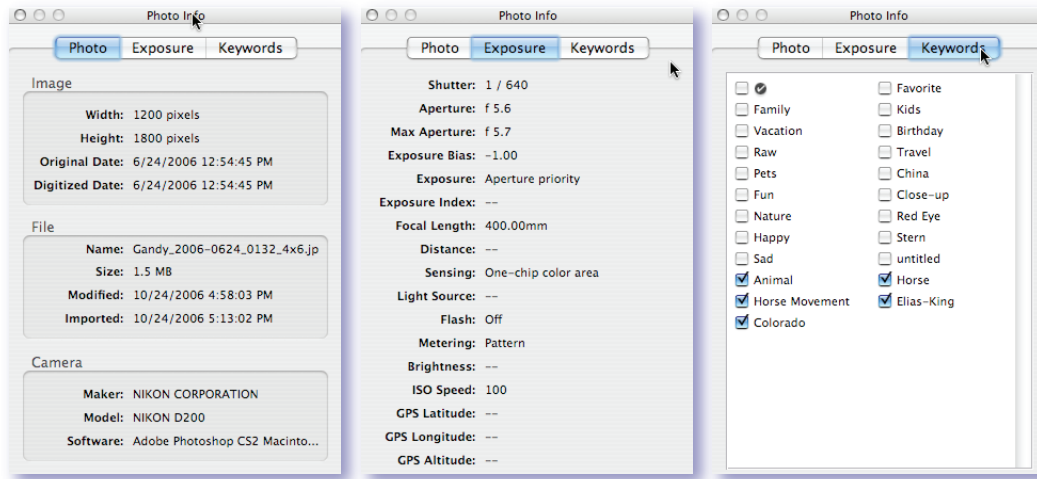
Photo Info

Photo | Exposure | Keywords

Image

Width: 1200 pixels
Height: 1800 pixels
Original Date: 6/24/2006 12:54:45 PM
Digitized Date: 6/24/2006 12:54:45 PM

File

Name: Gandy_2006-0624_0132_4x6.jp
Size: 1.5 MB
Modified: 10/24/2006 4:58:03 PM
Imported: 10/24/2006 5:13:02 PM

Camera

Maker: NIKON CORPORATION
Model: NIKON D200
Software: Adobe Photoshop CS2 Macinto...

Photo Info

Photo | Exposure | Keywords

Shutter: 1 / 640
Aperture: f 5.6
Max Aperture: f 5.7
Exposure Bias: -1.00
Exposure: Aperture priority
Exposure Index: --
Focal Length: 400.00mm
Distance: --
Sensing: One-chip color area
Light Source: --
Flash: Off
Metering: Pattern
Brightness: --
ISO Speed: 100
GPS Latitude: --
GPS Longitude: --
GPS Altitude: --

Photo Info

Photo | Exposure | Keywords

Family
Vacation
Raw
Pets
Fun
Nature
Happy
Sad
Animal
Horse Movement
Colorado

Favorite
Kids
Birthday
Travel
China
Close-up
Red Eye
Stern
untitled
Horse
Elias-King